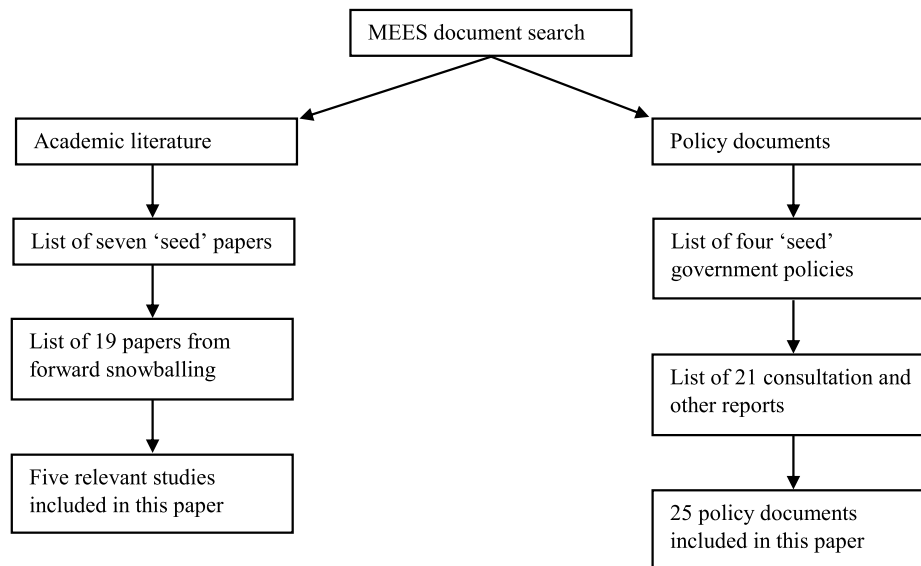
MEES document search

Academic literature

List of seven 'seed' papers

List of 19 papers from forward snowballing

Five relevant studies included in this paper

Policy documents

List of four 'seed' government policies

List of 21 consultation and other reports

25 policy documents included in this paper